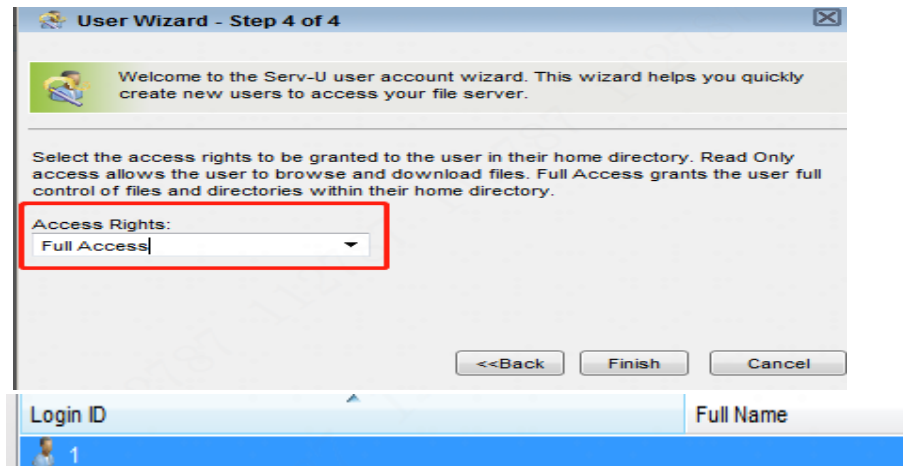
User Wizard - Step 4 of 4

Welcome to the Serv-U user account wizard. This wizard helps you quickly create new users to access your file server.

Select the access rights to be granted to the user in their home directory. Read Only access allows the user to browse and download files. Full Access grants the user full control of files and directories within their home directory.

Access Rights:
Full Access

<<Back Finish Cancel

| Login ID | Full Name |
|---|---|
| 1 | |